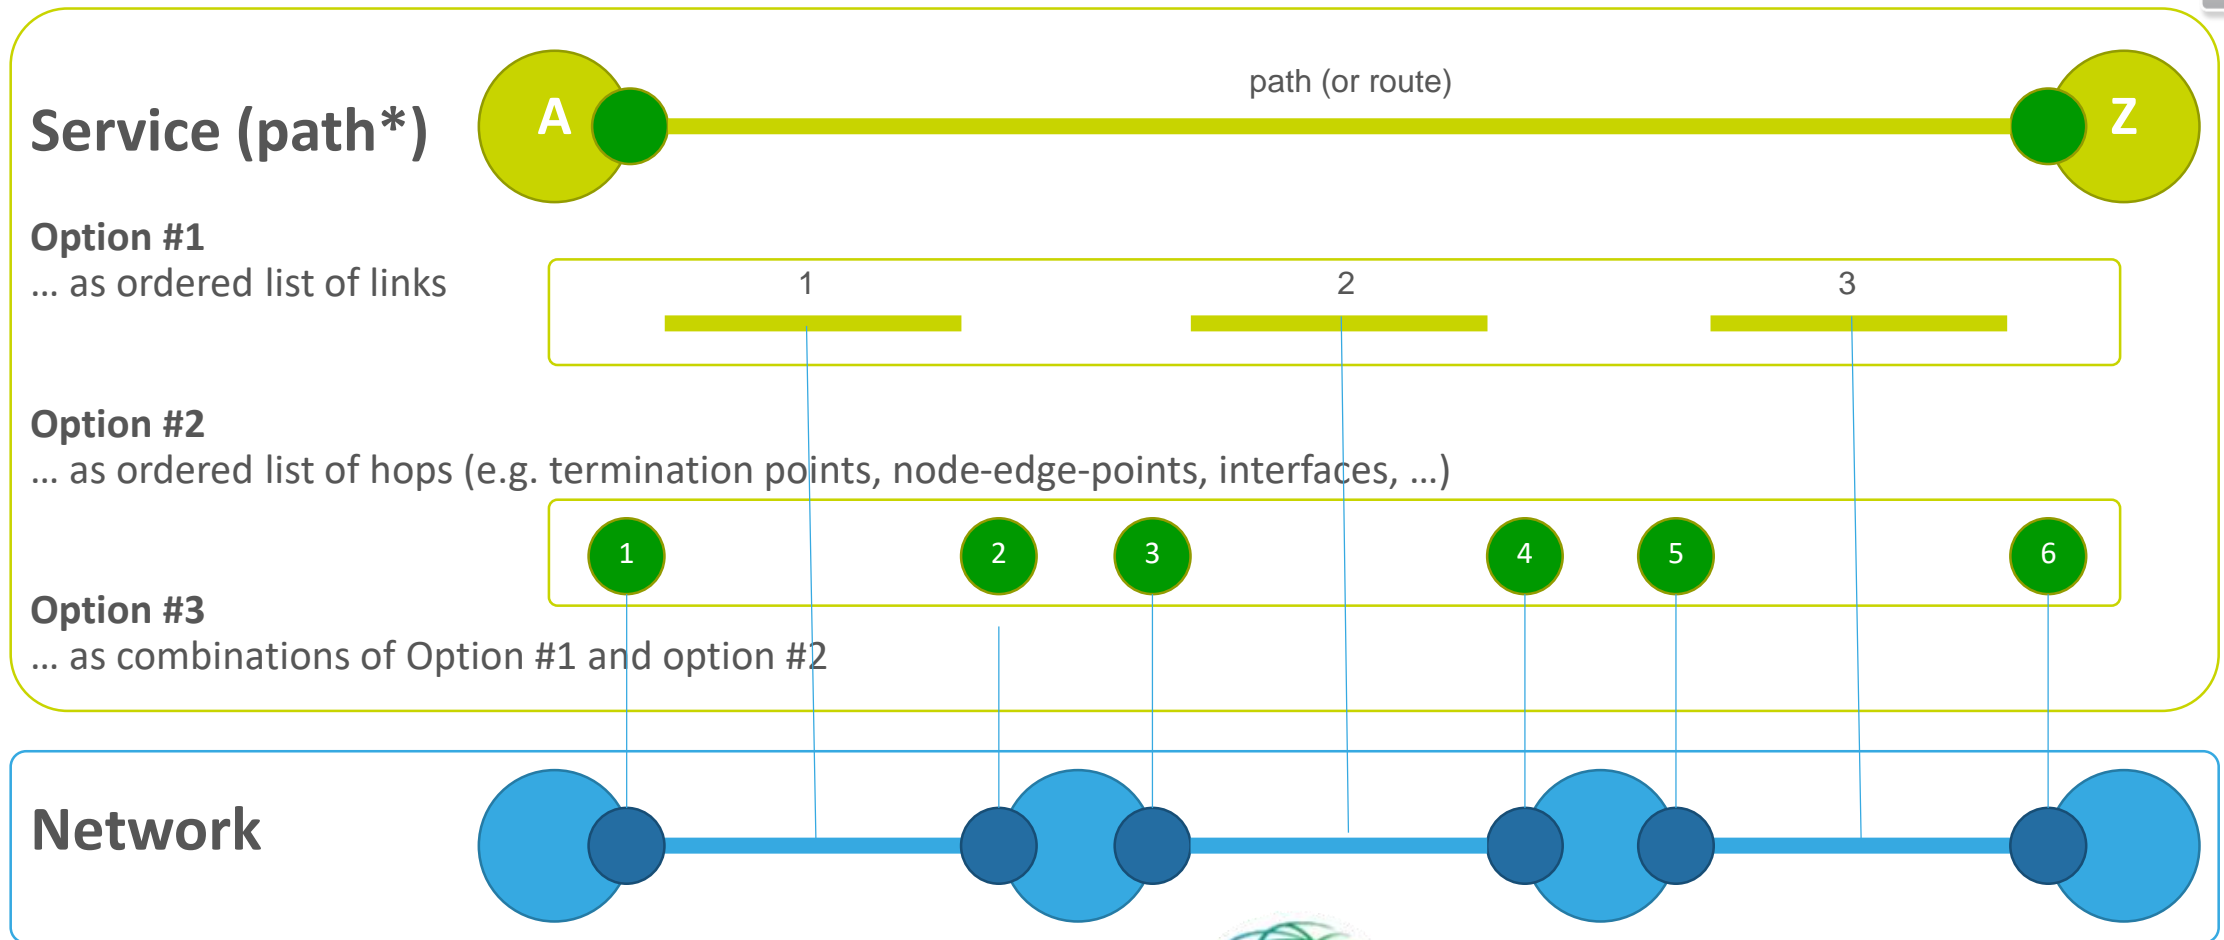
Service (path*)

A

path (or route)

Z

Option #1
... as ordered list of links

1

2

3

Option #2
... as ordered list of hops (e.g. termination points, node-edge-points, interfaces, ...)

1

2

3

4

5

6

Option #3
... as combinations of Option #1 and option #2

Network